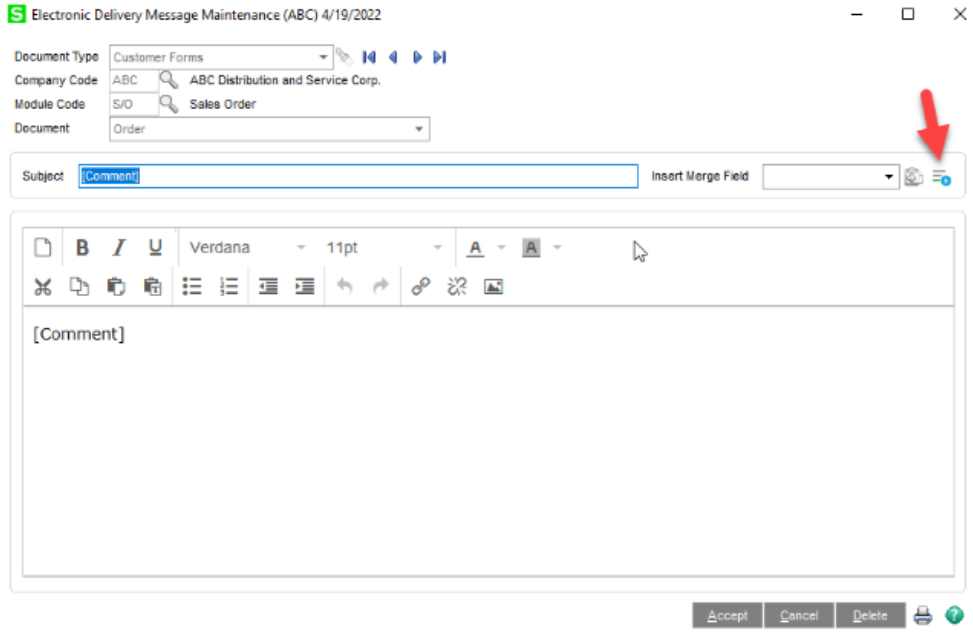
S Electronic Delivery Message Maintenance (ABC) 4/19/2022

Document Type Customer Forms
Company Code ABC ABC Distribution and Service Corp.
Module Code S/O Sales Order
Document Order

Subject [Comment]
Insert Merge Field

Verdana 11pt A A

[Comment]

Accept Cancel Delete